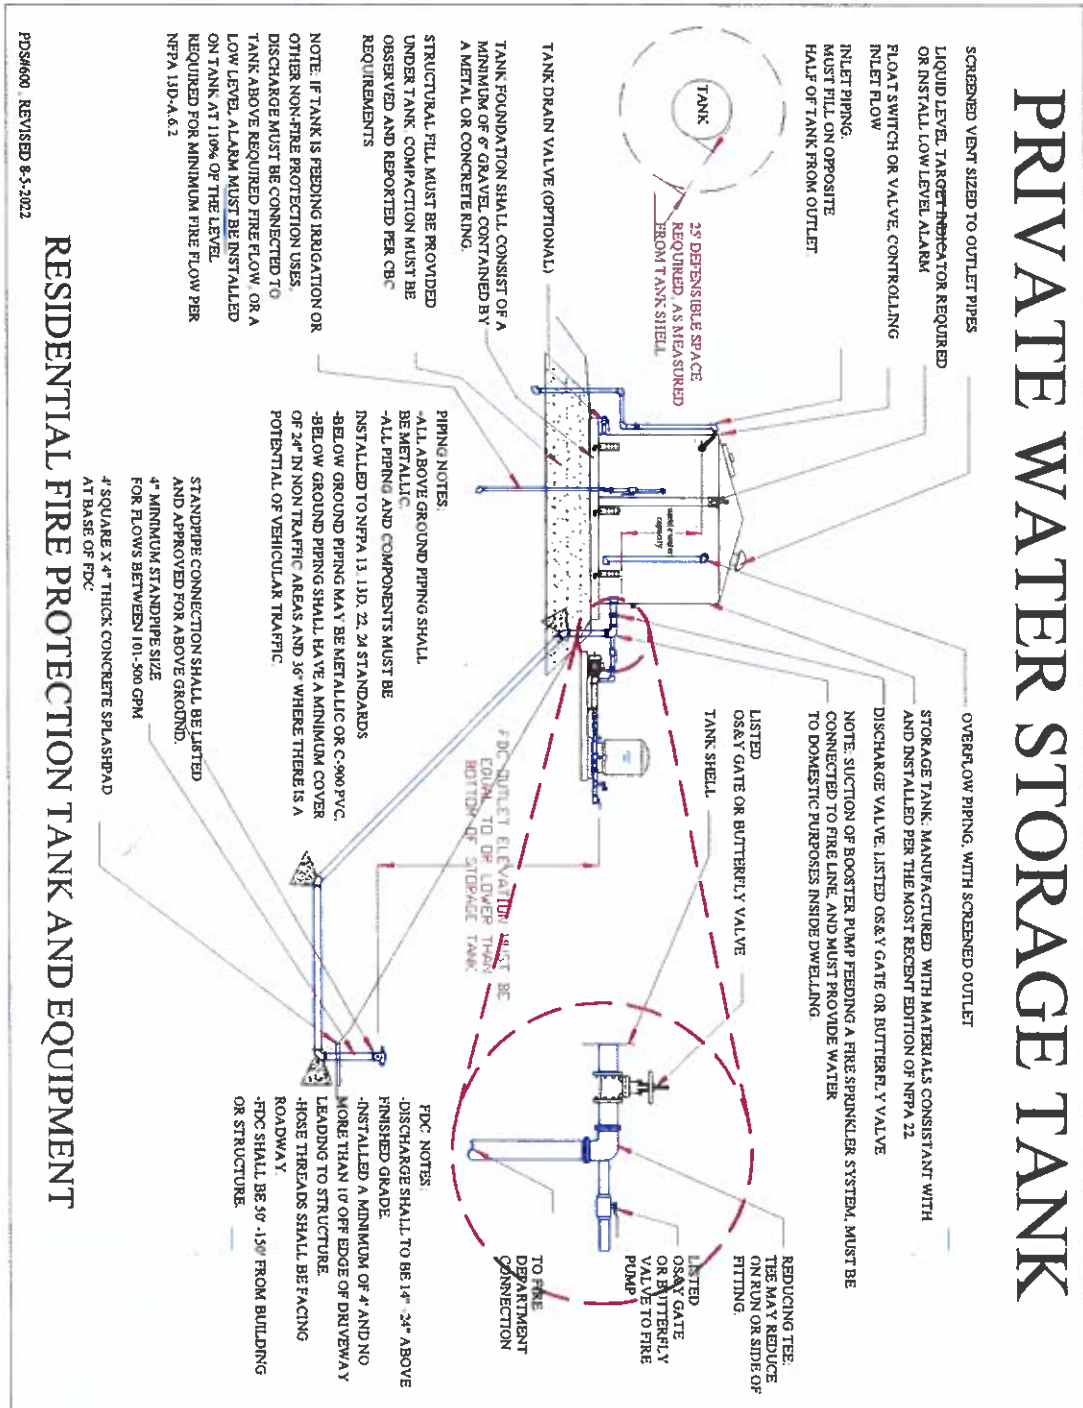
PRIVATE WATER STORAGE TANK

SCREENED VENT SIZED TO OUTLET PIPES

LIQUID LEVEL TARGET INDICATOR REQUIRED OR INSTALL LOW LEVEL ALARM

FLOAT SWITCH OR VALVE CONTROLLING INLET FLOW

INLET PIPING. MUST FILL ON OPPOSITE HALF OF TANK FROM OUTLET.

TANK

25' DEFENSIBLE SPACE REQUIRED, AS MEASURED FROM TANK SHELL

TANK DRAIN VALVE (OPTIONAL)

TANK FOUNDATION SHALL CONSIST OF A MINIMUM OF 6" GRAVEL CONTAINED BY A METAL OR CONCRETE RING.

STRUCTURAL FILL MUST BE PROVIDED UNDER TANK. COMPACTION MUST BE OBSERVED AND REPORTED PER CBC REQUIREMENTS

NOTE: IF TANK IS FEEDING IRRIGATION OR OTHER NON-FIRE PROTECTION USES, DISCHARGE MUST BE CONNECTED TO TANK ABOVE REQUIRED FIRE FLOW, OR A LOW LEVEL ALARM MUST BE INSTALLED ON TANK AT 110% OF THE LEVEL REQUIRED FOR MINIMUM FIRE FLOW PER NFPA 13D-A.6.2

PDS#600 REVISED 8-5-2022

PIPING NOTES:
-ALL ABOVE GROUND PIPING SHALL BE METALLIC.
-ALL PIPING AND COMPONENTS MUST BE INSTALLED TO NFPA 13, 13D, 22, 24 STANDARDS
-BELOW GROUND PIPING MAY BE METALLIC OR C-900 PVC.
-BELOW GROUND PIPING SHALL HAVE A MINIMUM COVER OF 24" IN NON TRAFFIC AREAS AND 36" WHERE THERE IS A POTENTIAL OF VEHICULAR TRAFFIC.

STANDPIPE CONNECTION SHALL BE LISTED AND APPROVED FOR ABOVE GROUND.

4" MINIMUM STANDPIPE SIZE FOR FLOWS BETWEEN 101-500 GPM

4' SQUARE X 4" THICK CONCRETE SPLASHPAD AT BASE OF FDC

OVERFLOW PIPING, WITH SCREENED OUTLET

STORAGE TANK. MANUFACTURED WITH MATERIALS CONSISTANT WITH AND INSTALLED PER THE MOST RECENT EDITION OF NFPA 22

DISCHARGE VALVE. LISTED OS&Y GATE OR BUTTERFLY VALVE

NOTE: SUCTION OF BOOSTER PUMP FEEDING A FIRE SPRINKLER SYSTEM, MUST BE CONNECTED TO FIRE LINE, AND MUST PROVIDE WATER TO DOMESTIC PURPOSES INSIDE DWELLING.

LISTED OS&Y GATE OR BUTTERFLY VALVE

TANK SHELL

FDC OUTLET ELEVATION MUST BE EQUAL TO OR LOWER THAN BOTTOM OF STORAGE TANK

REDUCING TEE. TEE MAY REDUCE ON RUN OR SIDE OF FITTING.

LISTED OS&Y GATE OR BUTTERFLY VALVE TO FIRE PUMP

TO FIRE DEPARTMENT CONNECTION

FDC NOTES:
-DISCHARGE SHALL TO BE 14"-24" ABOVE FINISHED GRADE.
-INSTALLED A MINIMUM OF 4' AND NO MORE THAN 10' OFF EDGE OF DRIVEWAY LEADING TO STRUCTURE.
-HOSE THREADS SHALL BE FACING ROADWAY.
-FDC SHALL BE 50'-150' FROM BUILDING OR STRUCTURE.

RESIDENTIAL FIRE PROTECTION TANK AND EQUIPMENT